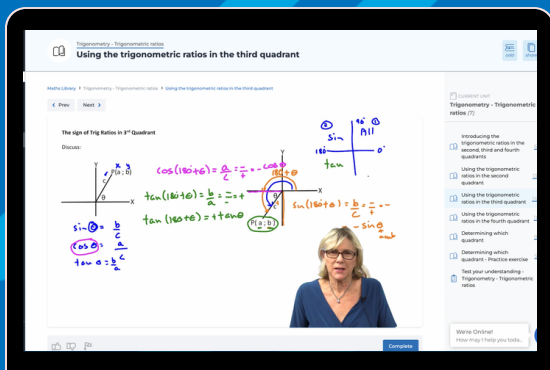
Trigonometry - Trigonometric ratios
Using the trigonometric ratios in the third quadrant

Maths Library > Trigonometry - Trigonometric ratios > Using the trigonometric ratios in the third quadrant

< Prev Next >

The sign of Trig Ratios in 3rd Quadrant

Discuss:

$(a;b)$
x y
c
b
θ
a
X
$\sin\theta = \frac{b}{c}$
$\cos\theta = \frac{a}{c}$
$\tan\theta = \frac{b}{a}$

$\cos(180+\theta) = \frac{a}{c} = \frac{-}{+} = -\cos\theta$
$\tan(180+\theta) = \frac{b}{a} = \frac{-}{-} = +$
$\tan(180+\theta) = + \tan\theta$
$\sin(180+\theta) = \frac{b}{c} = \frac{-}{+} = -$
$-\sin\theta$
$P(a;b)$
X

90°
sin All
180
tan

CURRENT UNIT
Trigonometry - Trigonometric ratios (7)

Introducing the trigonometric ratios in the second, third and fourth quadrants
Using the trigonometric ratios in the second quadrant
Using the trigonometric ratios in the third quadrant
Using the trigonometric ratios in the fourth quadrant
Determining which quadrant
Determining which quadrant - Practice exercise
Test your understanding - Trigonometry - Trigonometric ratios

We're Online!
How may I help you toda...

Complete